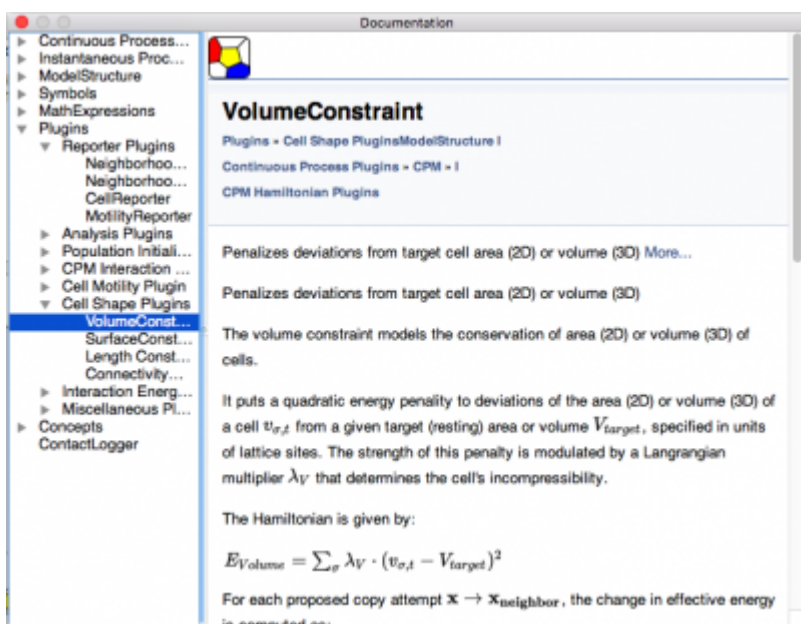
Documentation

Continuous Process...
Instantaneous Proc...
ModelStructure
Symbols
MathExpressions
Plugins
Reporter Plugins
Neighborhoo...
Neighborhoo...
CellReporter
MotilityReporter
Analysis Plugins
Population Initiali...
CPM Interaction ...
Cell Motility Plugin
Cell Shape Plugins
VolumeConst...
SurfaceConst...
Length Const...
Connectivity...
Interaction Energ...
Miscellaneous Pl...
Concepts
ContactLogger

VolumeConstraint

Plugins » Cell Shape PluginsModelStructure I

Continuous Process Plugins » CPM » I

CPM Hamiltonian Plugins

Penalizes deviations from target cell area (2D) or volume (3D) More...

Penalizes deviations from target cell area (2D) or volume (3D)

The volume constraint models the conservation of area (2D) or volume (3D) of cells.

It puts a quadratic energy penality to deviations of the area (2D) or volume (3D) of a cell $v_{\sigma,t}$ from a given target (resting) area or volume $V_{target}$, specified in units of lattice sites. The strength of this penalty is modulated by a Langrangian multiplier $\lambda_V$ that determines the cell's incompressibility.

The Hamiltonian is given by:

$E_{Volume} = \sum_{\sigma} \lambda_V \cdot (v_{\sigma,t} - V_{target})^2$

For each proposed copy attempt $\mathbf{x} \rightarrow \mathbf{x_{neighbor}}$, the change in effective energy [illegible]